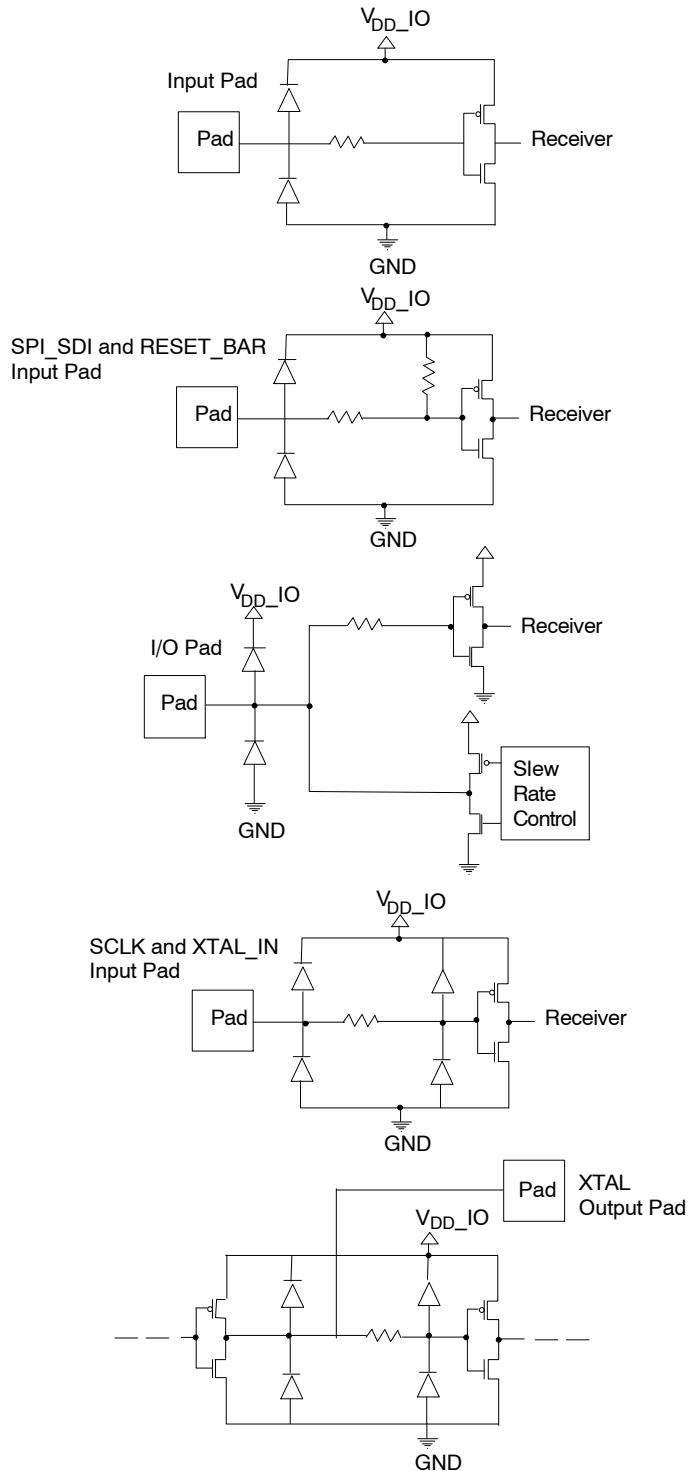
$V_{DD}$_IO

Input Pad

Pad

Receiver

GND

$V_{DD}$_IO

SPI_SDI and RESET_BAR Input Pad

Pad

Receiver

GND

$V_{DD}$_IO

I/O Pad

Pad

Receiver

Slew Rate Control

GND

$V_{DD}$_IO

SCLK and XTAL_IN Input Pad

Pad

Receiver

GND

Pad

XTAL Output Pad

$V_{DD}$_IO

GND